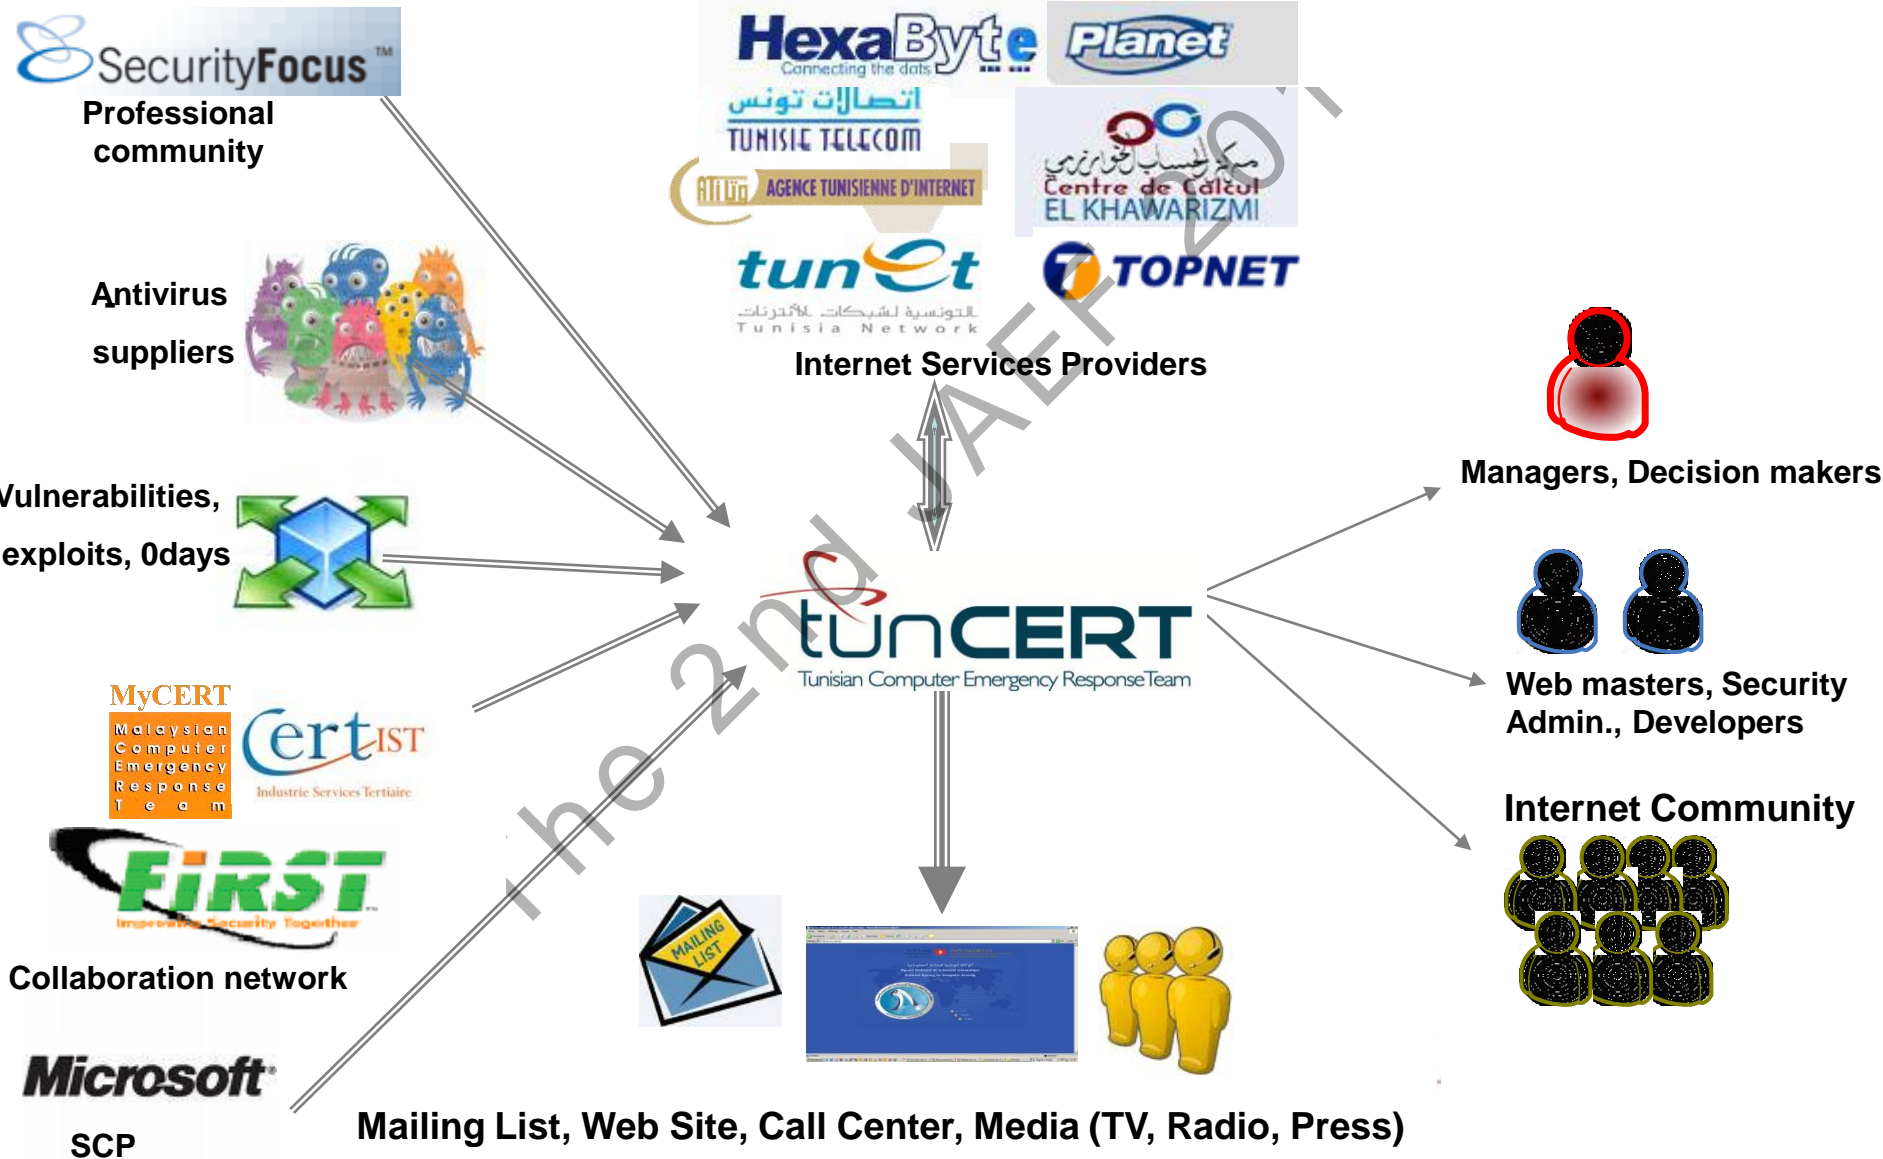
SecurityFocus™
Professional community

HexaByte
Connecting the dots
Planet
اتصالات تونس
TUNISIE TELECOM
ATI
AGENCE TUNISIENNE D'INTERNET
مركز الحساب الخوارزمي
Centre de Calcul
EL KHAWARIZMI
tunet
التونسية لشبكات الأنترنات
Tunisia Network
TOPNET
Internet Services Providers

Antivirus suppliers

Vulnerabilities, exploits, 0days

tunCERT
Tunisian Computer Emergency Response Team

Managers, Decision makers

Web masters, Security Admin., Developers

Internet Community

MyCERT
Malaysian Computer Emergency Response Team
CertIST
Industrie Services Tertiaire
FIRST
Improving Security Together
Collaboration network

Microsoft
SCP

MAILING LIST

Mailing List, Web Site, Call Center, Media (TV, Radio, Press)

The 2nd JAEF 20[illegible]